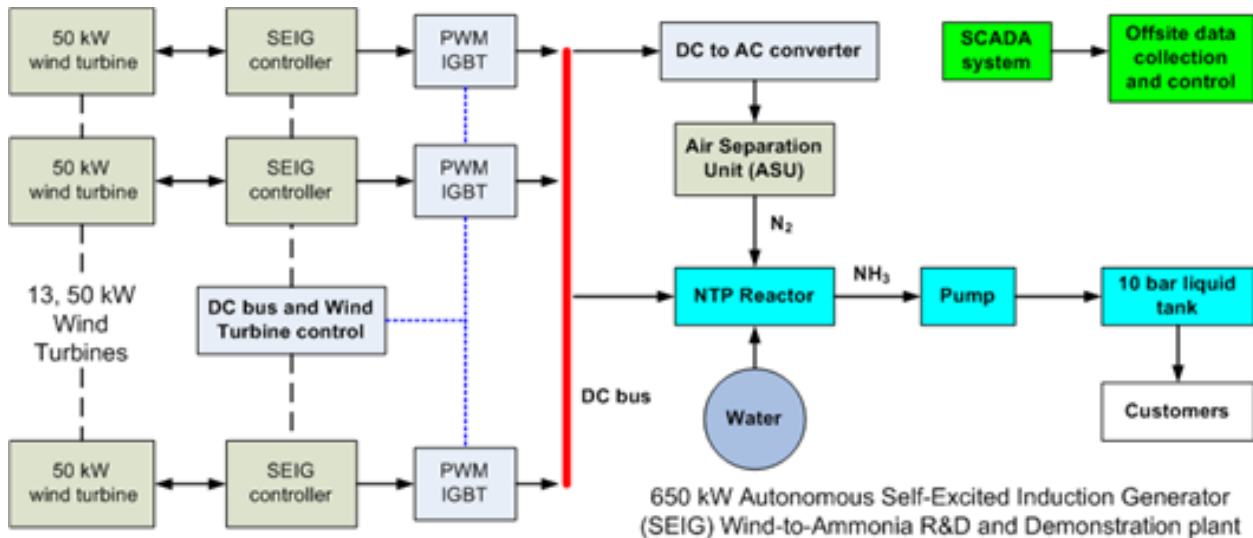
50 kW wind turbine

SEIG controller

PWM IGBT

DC to AC converter

SCADA system

Offsite data collection and control

50 kW wind turbine

SEIG controller

PWM IGBT

Air Separation Unit (ASU)

$N_2$

13, 50 kW Wind Turbines

DC bus and Wind Turbine control

NTP Reactor

$NH_3$

Pump

10 bar liquid tank

Water

DC bus

Customers

50 kW wind turbine

SEIG controller

PWM IGBT

650 kW Autonomous Self-Excited Induction Generator (SEIG) Wind-to-Ammonia R&D and Demonstration plant